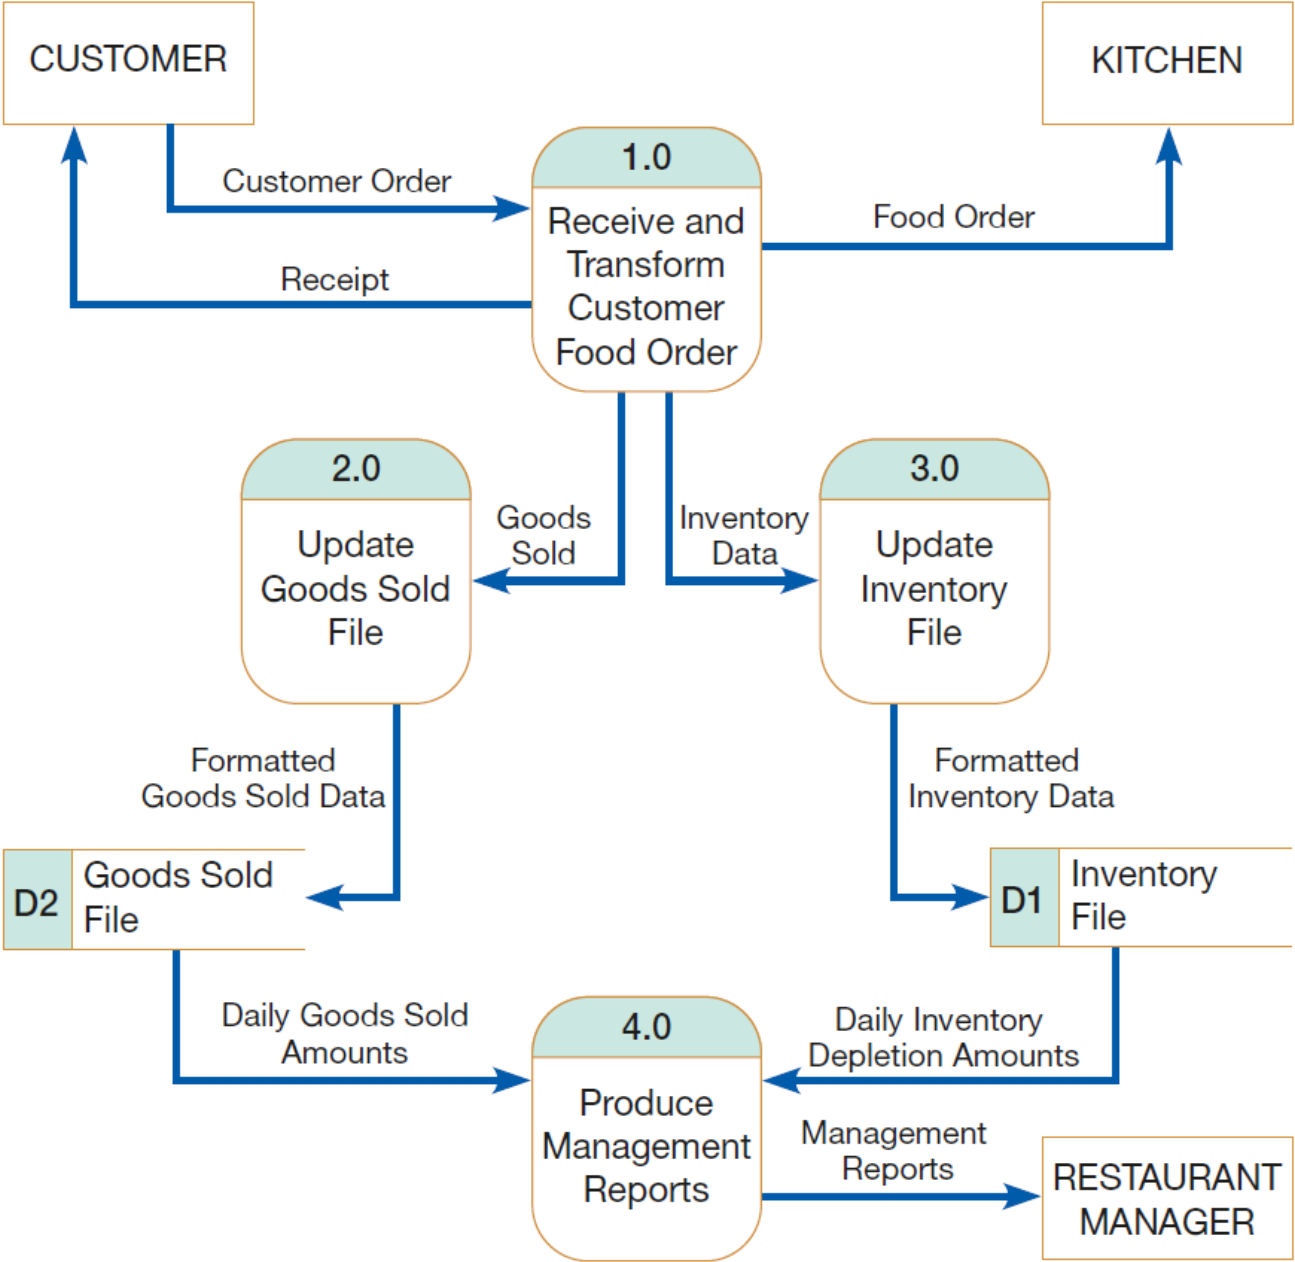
CUSTOMER

KITCHEN

Customer Order

1.0

Receive and Transform Customer Food Order

Food Order

Receipt

2.0

Update Goods Sold File

Goods Sold

Inventory Data

3.0

Update Inventory File

Formatted Goods Sold Data

Formatted Inventory Data

D2 Goods Sold File

D1 Inventory File

Daily Goods Sold Amounts

4.0

Produce Management Reports

Daily Inventory Depletion Amounts

Management Reports

RESTAURANT MANAGER